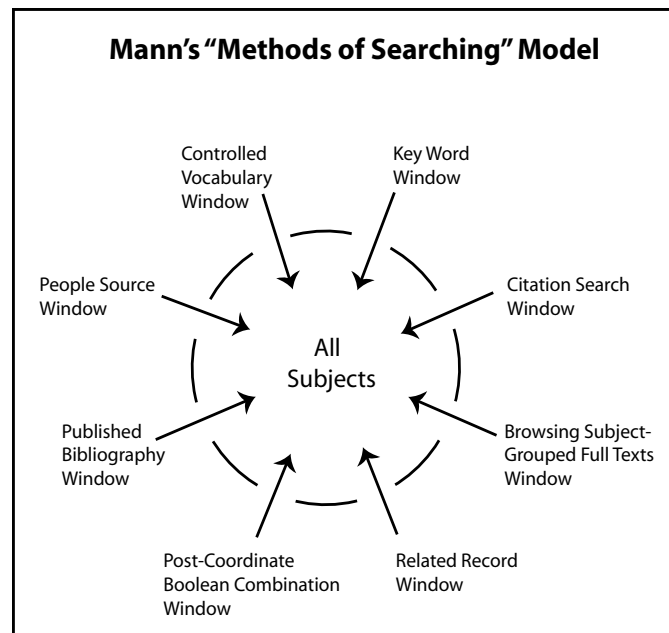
Mann's "Methods of Searching" Model

Controlled Vocabulary Window

Key Word Window

People Source Window

Citation Search Window

All Subjects

Published Bibliography Window

Browsing Subject-Grouped Full Texts Window

Post-Coordinate Boolean Combination Window

Related Record Window